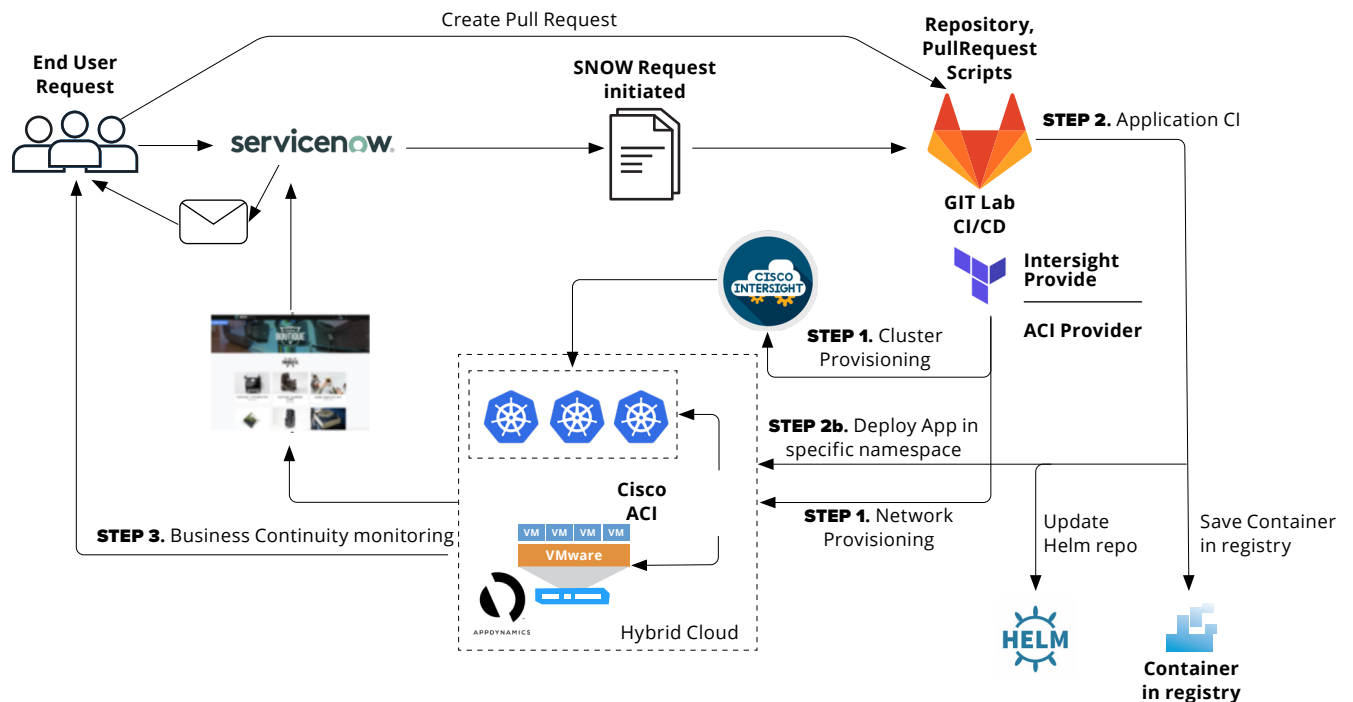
Create Pull Request

End User Request

servicenow.

SNOW Request initiated

Repository, PullRequest Scripts

STEP 2. Application CI

GIT Lab CI/CD

Intersight Provide

ACI Provider

CISCO INTERSIGHT

STEP 1. Cluster Provisioning

STEP 2b. Deploy App in specific namespace

Cisco ACI

STEP 1. Network Provisioning

VM VM VM VM

VMware

STEP 3. Business Continuity monitoring

APPDYNAMICS

Hybrid Cloud

Update Helm repo

Save Container in registry

HELM

Container in registry